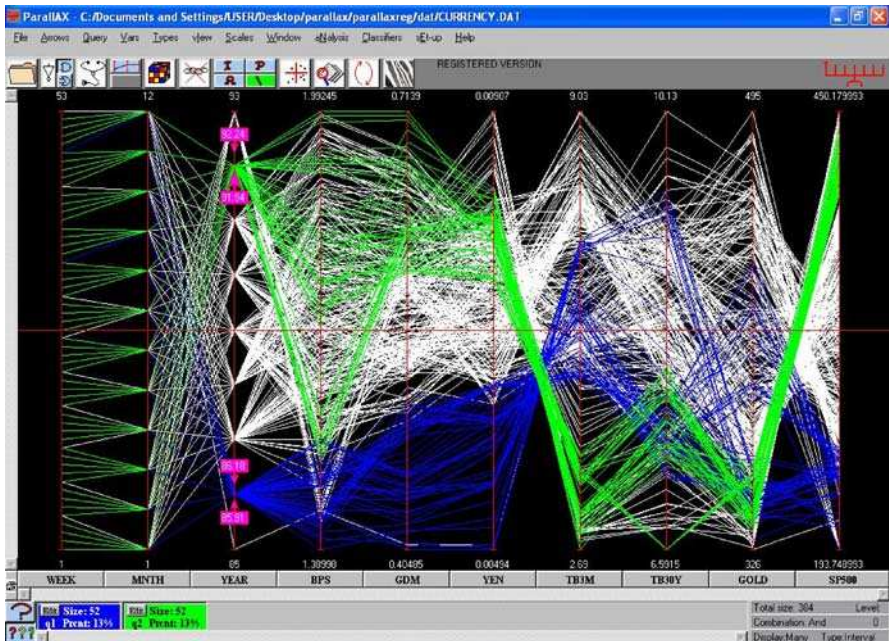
ParallAX - C:/Documents and Settings/USER/Desktop/parallax/parallaxreg/dat/CURRENCY.DAT

File Arrows Query Vars Types view Scales Window aNalysis Classifiers sEt-up Help

REGISTERED VERSION

| 53 | 12 | 93 | 1.99245 | 0.7139 | 0.00907 | 9.03 | 10.13 | 495 | 450.179993 |
|---|---|---|---|---|---|---|---|---|---|

92.24

91.54

86.18

85.81

| 1 | 1 | 85 | 1.38998 | 0.40485 | 0.00494 | 2.63 | 6.5915 | 326 | 193.748993 |
|---|---|---|---|---|---|---|---|---|---|
| WEEK | MNTH | YEAR | BPS | GDM | YEN | TB3M | TB30Y | GOLD | SP500 |

Edit Size: 52
q1 Prcnt: 13%

Edit Size: 52
q2 Prcnt: 13%

Total size: 394 Level
Combination: And 0
Display:Many Type:Interval